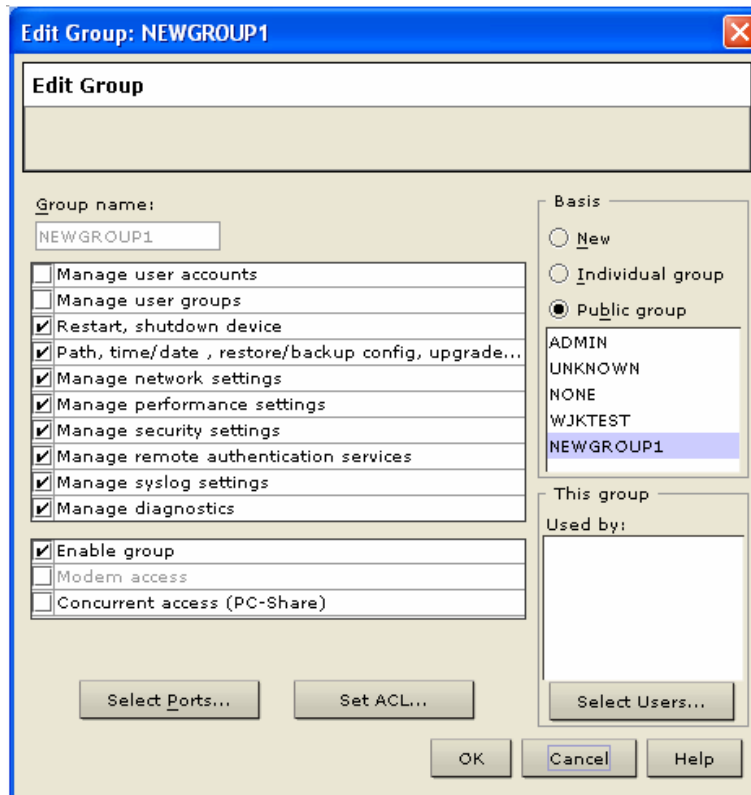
Edit Group: NEWGROUP1

Edit Group

Group name:
NEWGROUP1

Manage user accounts
Manage user groups
Restart, shutdown device
Path, time/date , restore/backup config, upgrade...
Manage network settings
Manage performance settings
Manage security settings
Manage remote authentication services
Manage syslog settings
Manage diagnostics

Enable group
Modem access
Concurrent access (PC-Share)

Basis
New
Individual group
Public group
ADMIN
UNKNOWN
NONE
WJKTEST
NEWGROUP1

This group
Used by:

Select Ports...
Set ACL...
Select Users...

OK
Cancel
Help